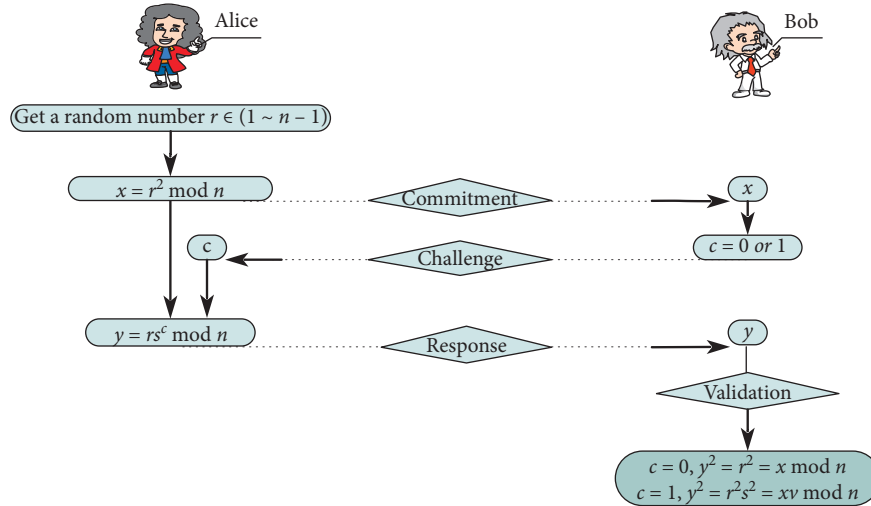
Alice

Bob

Get a random number $r \in (1 \sim n-1)$

$x = r^2 \bmod n$

Commitment

$x$

c

Challenge

$c = 0$ $or$ 1

$y = rs^c \bmod n$

Response

$y$

Validation

$c = 0, y^2 = r^2 = x \bmod n$
$c = 1, y^2 = r^2s^2 = xv \bmod n$